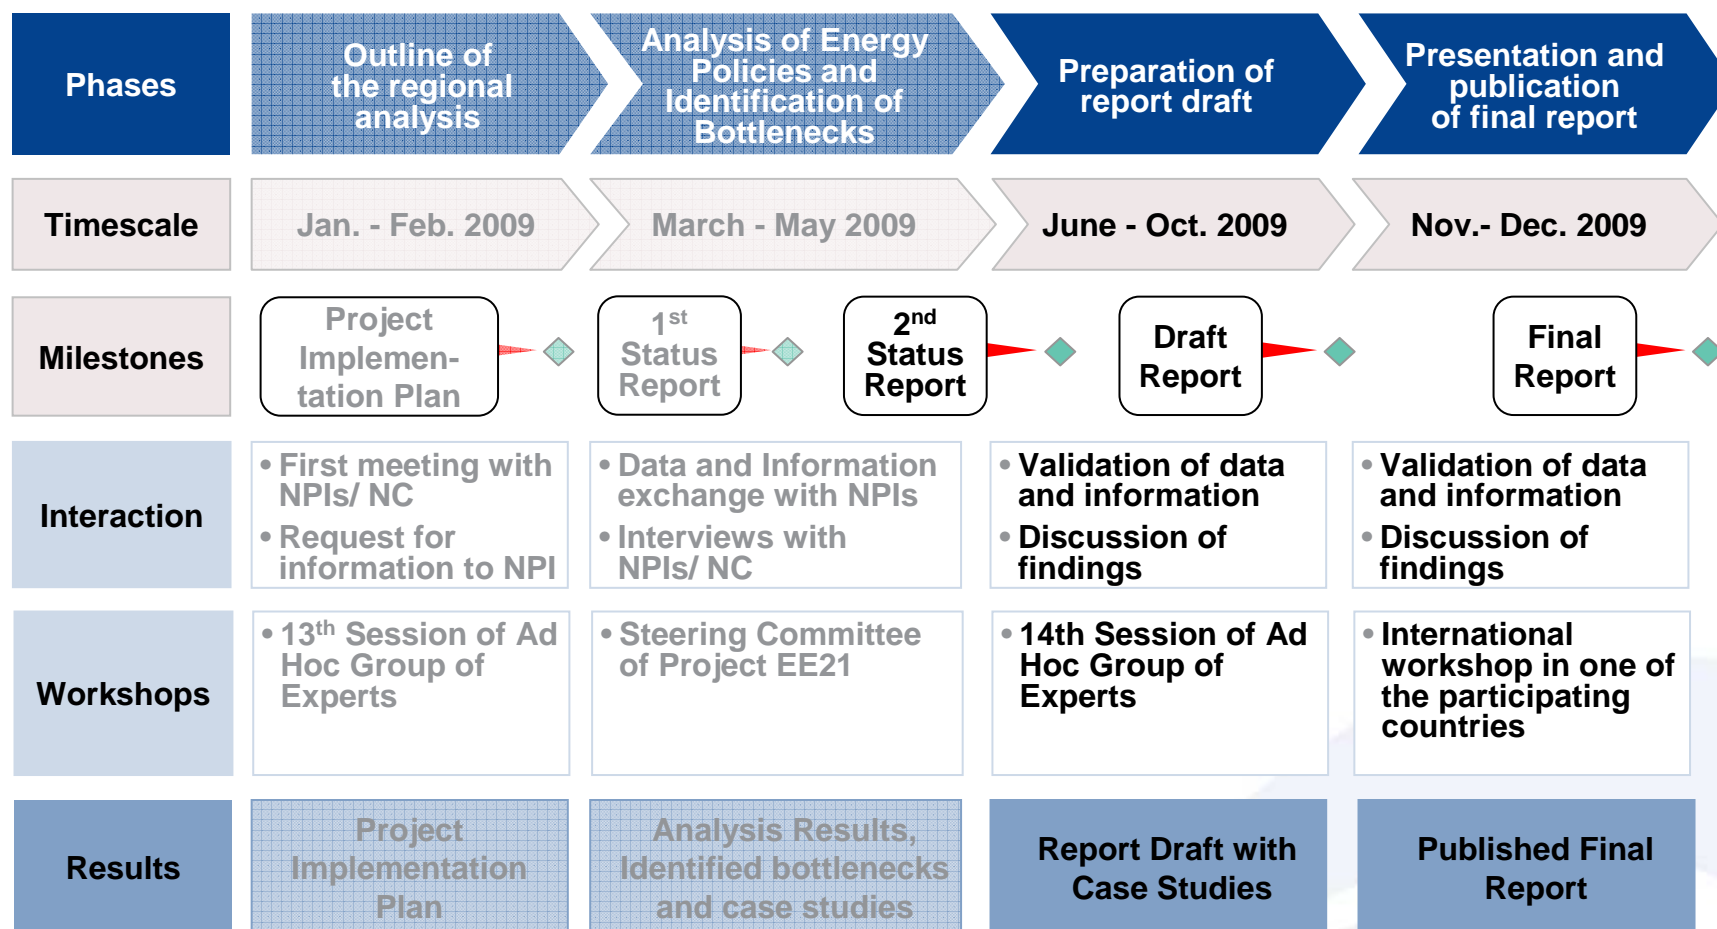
| Phases | Outline of the regional analysis | Analysis of Energy Policies and Identification of Bottlenecks | Preparation of report draft | Presentation and publication of final report |
|---|---|---|---|---|
| Timescale | Jan. - Feb. 2009 | March - May 2009 | June - Oct. 2009 | Nov.- Dec. 2009 |
| Milestones | Project Implementation Plan | $1^{st}$ Status Report | $2^{nd}$ Status Report / Draft Report | Final Report |
| Interaction | • First meeting with NPIs/ NC • Request for information to NPI | • Data and Information exchange with NPIs • Interviews with NPIs/ NC | • Validation of data and information • Discussion of findings | • Validation of data and information • Discussion of findings |
| Workshops | • $13^{th}$ Session of Ad Hoc Group of Experts | • Steering Committee of Project EE21 | • 14th Session of Ad Hoc Group of Experts | • International workshop in one of the participating countries |
| Results | Project Implementation Plan | Analysis Results, Identified bottlenecks and case studies | Report Draft with Case Studies | Published Final Report |